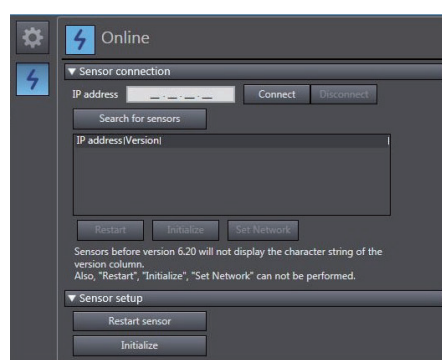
Online

▼ Sensor connection

IP address _._._._ Connect Disconnect

Search for sensors

| IP address | Version |
|---|---|

Restart Initialize Set Network

Sensors before version 6.20 will not display the character string of the version column.
Also, "Restart", "Initialize", "Set Network" can not be performed.

▼ Sensor setup

Restart sensor

Initialize